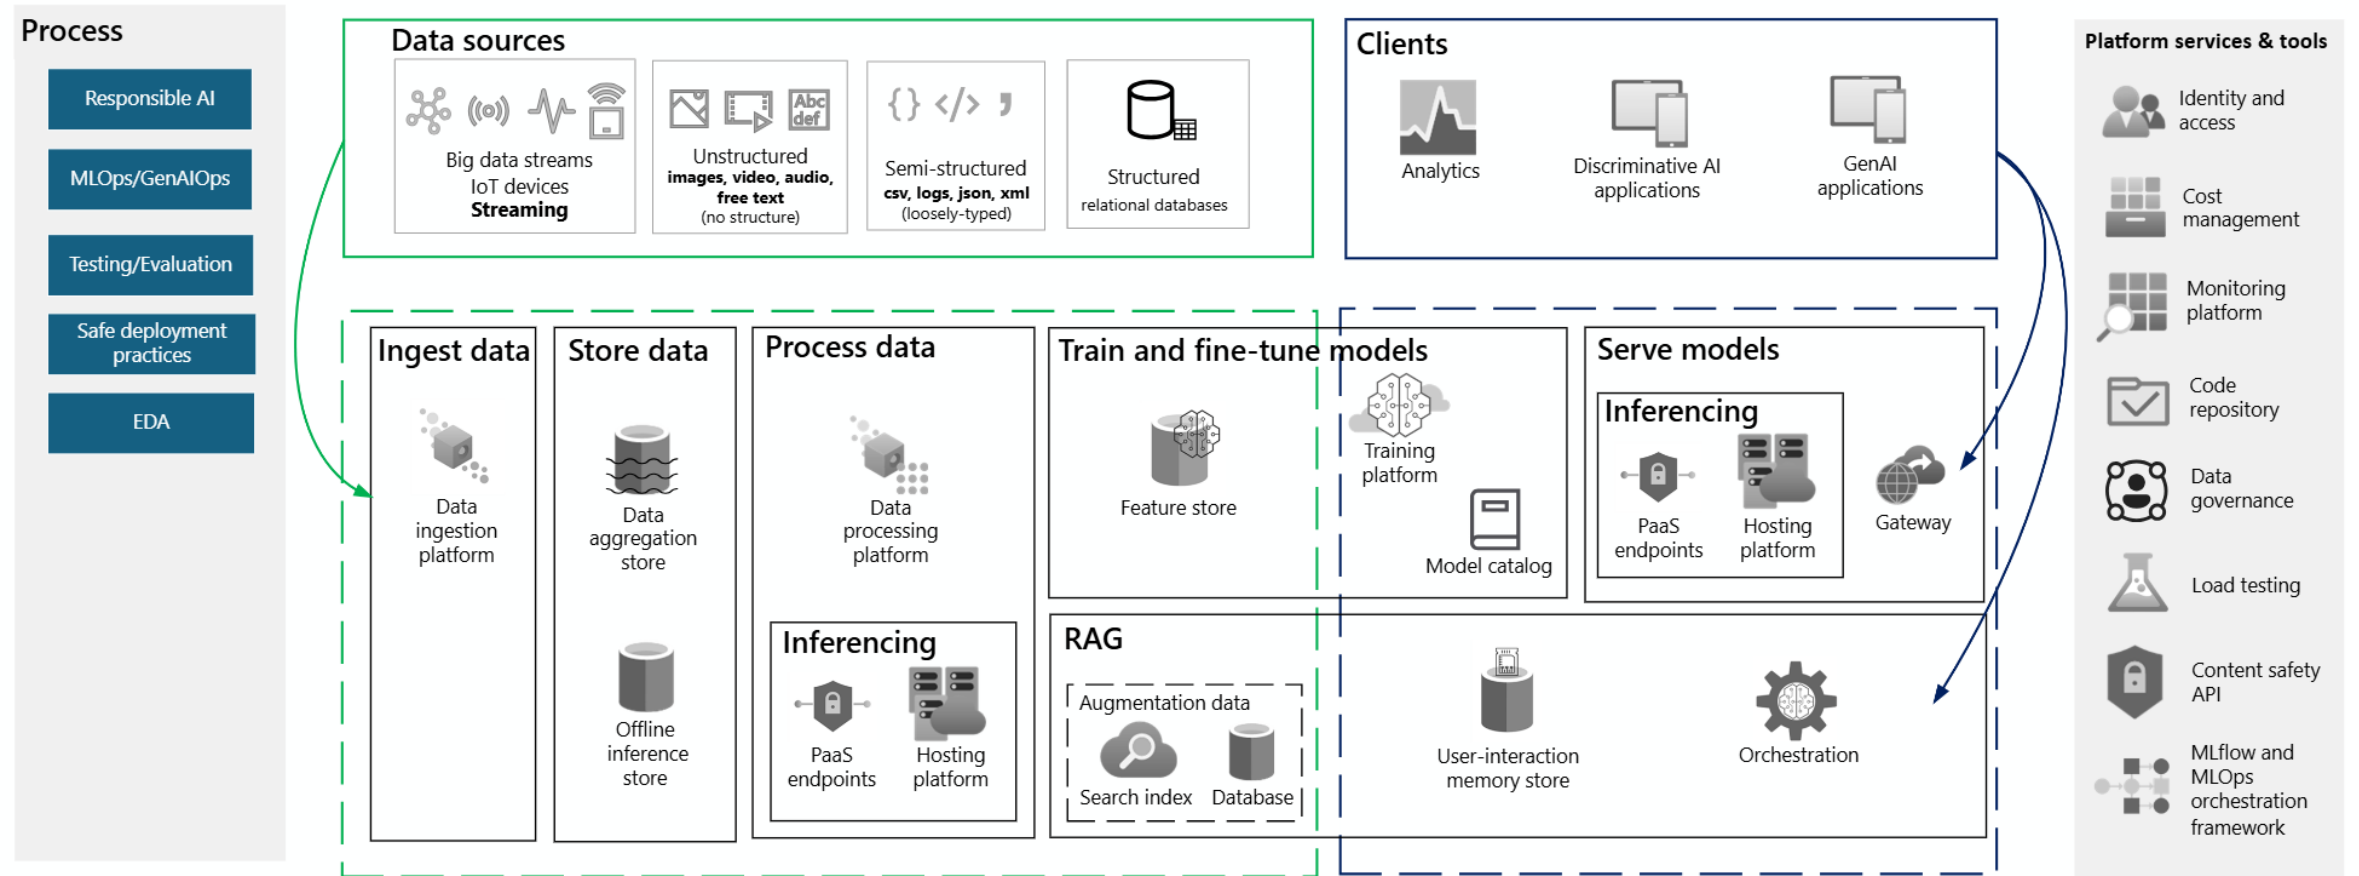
Process

Responsible AI

MLOps/GenAIOps

Testing/Evaluation

Safe deployment practices

EDA

Data sources

Big data streams
IoT devices
Streaming

Unstructured
images, video, audio, free text
(no structure)

Semi-structured
csv, logs, json, xml
(loosely-typed)

Structured
relational databases

Clients

Analytics

Discriminative AI applications

GenAI applications

Platform services & tools

Identity and access

Cost management

Monitoring platform

Code repository

Data governance

Load testing

Content safety API

MLflow and MLOps orchestration framework

Ingest data

Data ingestion platform

Store data

Data aggregation store

Offline inference store

Process data

Data processing platform

Inferencing

PaaS endpoints

Hosting platform

Train and fine-tune models

Feature store

Training platform

Model catalog

Serve models

Inferencing

PaaS endpoints

Hosting platform

Gateway

RAG

Augmentation data

Search index

Database

User-interaction memory store

Orchestration